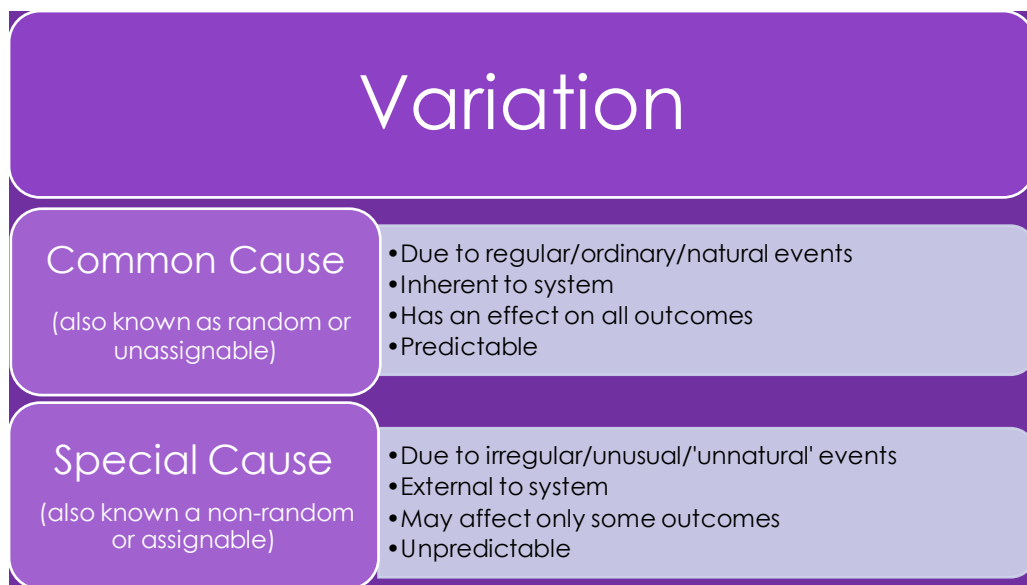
Variation

Common Cause

(also known as random or unassignable)

•Due to regular/ordinary/natural events
•Inherent to system
•Has an effect on all outcomes
•Predictable

Special Cause

(also known a non-random or assignable)

•Due to irregular/unusual/'unnatural' events
•External to system
•May affect only some outcomes
•Unpredictable